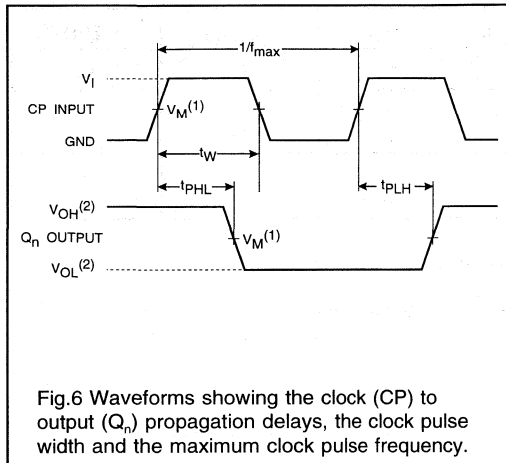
$1/f_{max}$

$V_I$

CP INPUT

$V_M^{(1)}$

GND

$t_W$

$t_{PHL}$

$t_{PLH}$

$V_{OH}^{(2)}$

$Q_n$ OUTPUT

$V_M^{(1)}$

$V_{OL}^{(2)}$

Fig.6 Waveforms showing the clock (CP) to output ($Q_n$) propagation delays, the clock pulse width and the maximum clock pulse frequency.